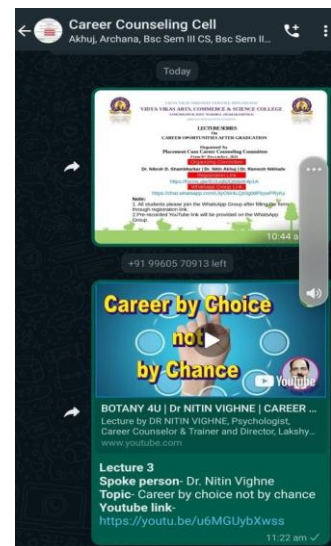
Career Counseling Cell
Akhuj, Archana, Bsc Sem III CS, Bsc Sem II...

Today

VIDYA VIKAS ARTS, COMMERCE & SCIENCE COLLEGE

LECTURE SERIES
On
CAREER OPPORTUNITIES AFTER GRADUATION

Organized by
Placement Cum Career Counseling Committee

Organizing Committee
Dr. Nitesh D. Shambharkar | Dr. Nitin Akhuj | Dr. Ramesh Nikhade

WhatsApp Group Link
https://chat.whatsapp.com/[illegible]

Note:
1. All students please join the WhatsApp Group after filling the form through registration link.
2. Pre-recorded YouTube link will be provided on the WhatsApp Group.

10:44 a

+91 99605 70913 left

Career by Choice
not
by Chance

YouTube

BOTANY 4U | Dr NITIN VIGHNE | CAREER ...
Lecture by DR NITIN VIGHNE, Psychologist, Career Counselor & Trainer and Director, Lakshy...
www.youtube.com

Lecture 3
Spoke person- Dr. Nitin Vighne
Topic- Career by choice not by chance
Youtube link-
https://youtu.be/u6MGUybXwss

11:22 am